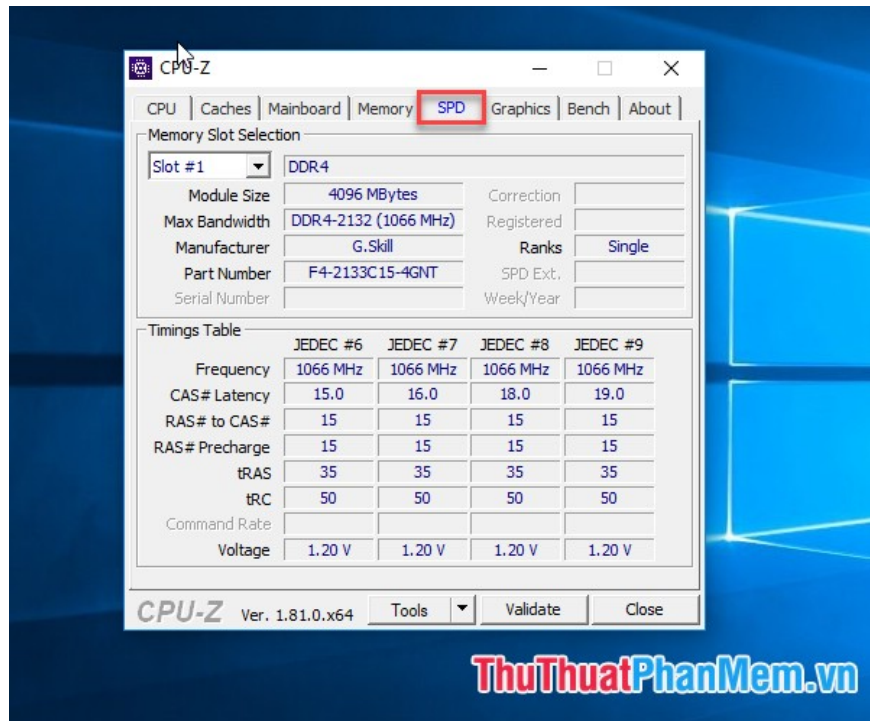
CPU-Z

CPU | Caches | Mainboard | Memory | SPD | Graphics | Bench | About

Memory Slot Selection

Slot #1 DDR4

Module Size 4096 MBytes
Max Bandwidth DDR4-2132 (1066 MHz)
Manufacturer G.Skill
Part Number F4-2133C15-4GNT
Serial Number

Correction
Registered
Ranks Single
SPD Ext.
Week/Year

Timings Table

| | JEDEC #6 | JEDEC #7 | JEDEC #8 | JEDEC #9 |
|---|---|---|---|---|
| Frequency | 1066 MHz | 1066 MHz | 1066 MHz | 1066 MHz |
| CAS# Latency | 15.0 | 16.0 | 18.0 | 19.0 |
| RAS# to CAS# | 15 | 15 | 15 | 15 |
| RAS# Precharge | 15 | 15 | 15 | 15 |
| tRAS | 35 | 35 | 35 | 35 |
| tRC | 50 | 50 | 50 | 50 |
| Command Rate | | | | |
| Voltage | 1.20 V | 1.20 V | 1.20 V | 1.20 V |

CPU-Z Ver. 1.81.0.x64 Tools Validate Close

ThuThuatPhanMem.vn